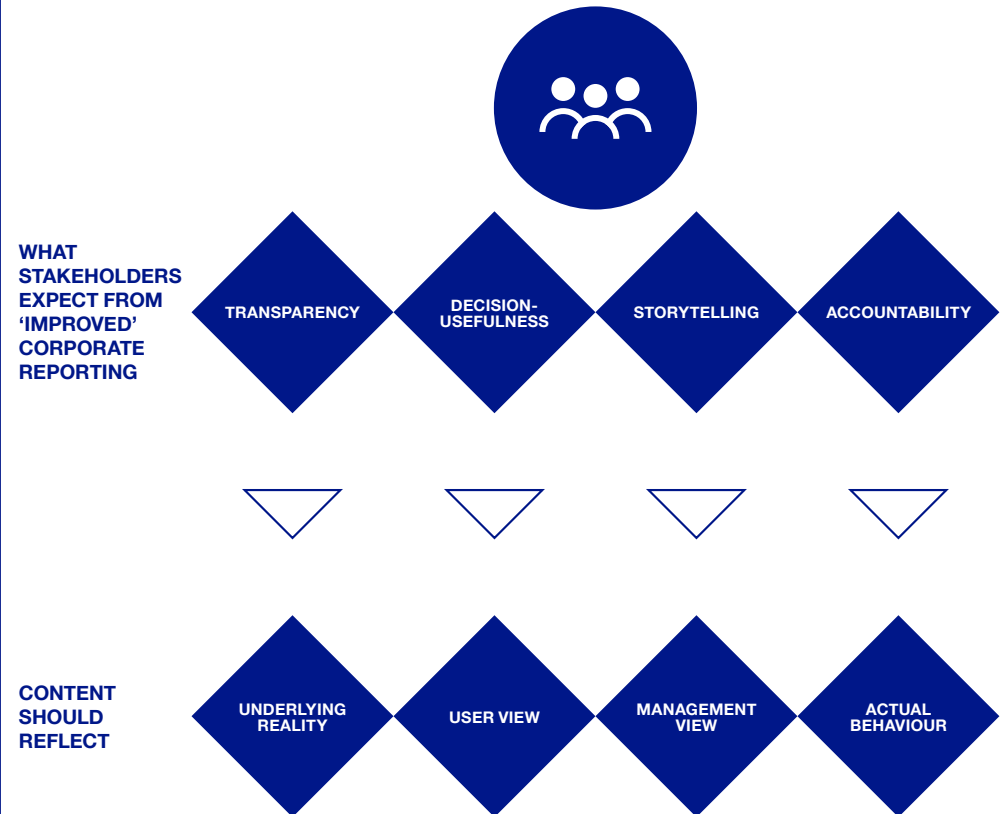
WHAT STAKEHOLDERS EXPECT FROM ‘IMPROVED’ CORPORATE REPORTING

TRANSPARENCY

DECISION-USEFULNESS

STORYTELLING

ACCOUNTABILITY

CONTENT SHOULD REFLECT

UNDERLYING REALITY

USER VIEW

MANAGEMENT VIEW

ACTUAL BEHAVIOUR